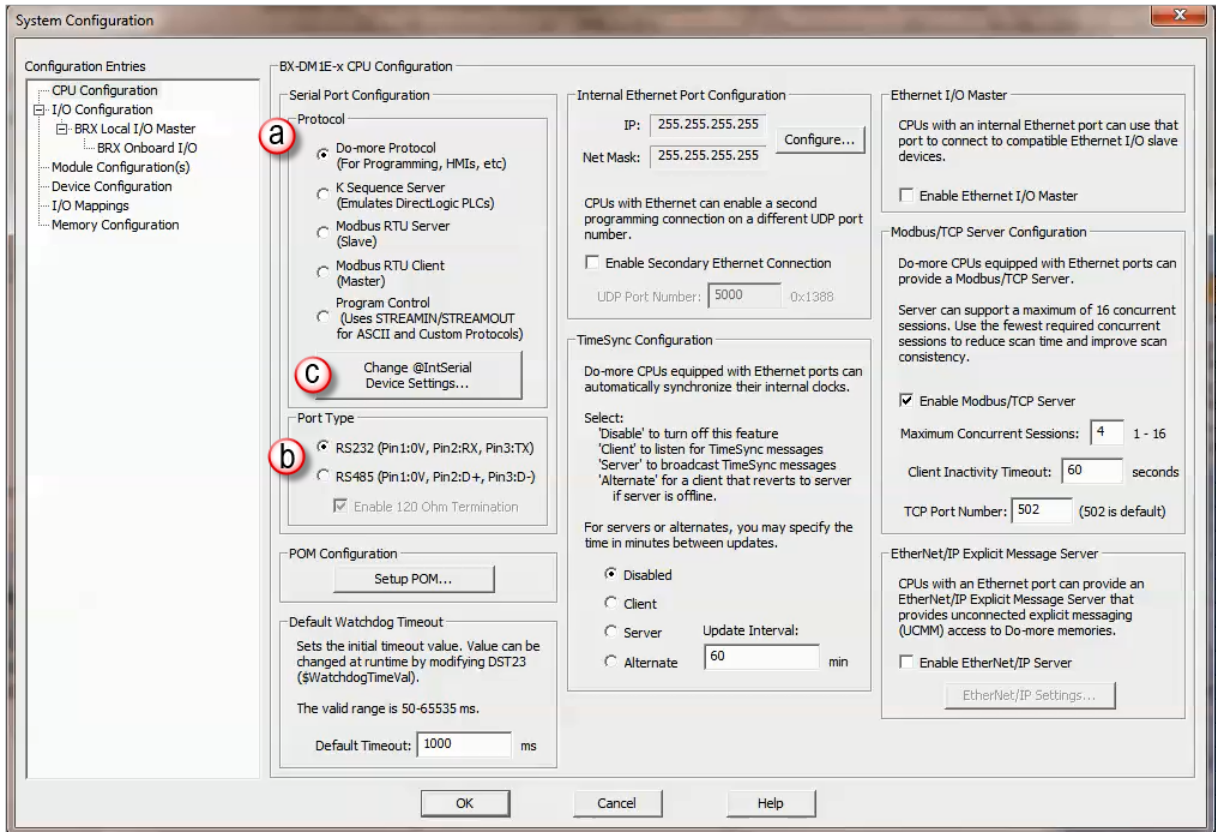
System Configuration

Configuration Entries
CPU Configuration
I/O Configuration
BRX Local I/O Master
BRX Onboard I/O
Module Configuration(s)
Device Configuration
I/O Mappings
Memory Configuration

BX-DM1E-x CPU Configuration

Serial Port Configuration
Protocol
a
Do-more Protocol (For Programming, HMIs, etc)
K Sequence Server (Emulates DirectLogic PLCs)
Modbus RTU Server (Slave)
Modbus RTU Client (Master)
Program Control (Uses STREAMIN/STREAMOUT for ASCII and Custom Protocols)
c
Change @IntSerial Device Settings...

Port Type
b
RS232 (Pin1:0V, Pin2:RX, Pin3:TX)
RS485 (Pin1:0V, Pin2:D+, Pin3:D-)
Enable 120 Ohm Termination

POM Configuration
Setup POM...

Default Watchdog Timeout
Sets the initial timeout value. Value can be changed at runtime by modifying DST23 ($WatchdogTimeVal).

The valid range is 50-65535 ms.

Default Timeout: 1000 ms

Internal Ethernet Port Configuration
IP: 255.255.255.255
Net Mask: 255.255.255.255
Configure...

CPUs with Ethernet can enable a second programming connection on a different UDP port number.

Enable Secondary Ethernet Connection

UDP Port Number: 5000 0x1388

TimeSync Configuration
Do-more CPUs equipped with Ethernet ports can automatically synchronize their internal clocks.

Select:
'Disable' to turn off this feature
'Client' to listen for TimeSync messages
'Server' to broadcast TimeSync messages
'Alternate' for a client that reverts to server if server is offline.

For servers or alternates, you may specify the time in minutes between updates.

Disabled
Client
Server
Alternate
Update Interval:
60 min

Ethernet I/O Master
CPUs with an internal Ethernet port can use that port to connect to compatible Ethernet I/O slave devices.

Enable Ethernet I/O Master

Modbus/TCP Server Configuration
Do-more CPUs equipped with Ethernet ports can provide a Modbus/TCP Server.

Server can support a maximum of 16 concurrent sessions. Use the fewest required concurrent sessions to reduce scan time and improve scan consistency.

Enable Modbus/TCP Server

Maximum Concurrent Sessions: 4 1 - 16

Client Inactivity Timeout: 60 seconds

TCP Port Number: 502 (502 is default)

EtherNet/IP Explicit Message Server
CPUs with an Ethernet port can provide an EtherNet/IP Explicit Message Server that provides unconnected explicit messaging (UCMM) access to Do-more memories.

Enable EtherNet/IP Server

EtherNet/IP Settings...

OK
Cancel
Help